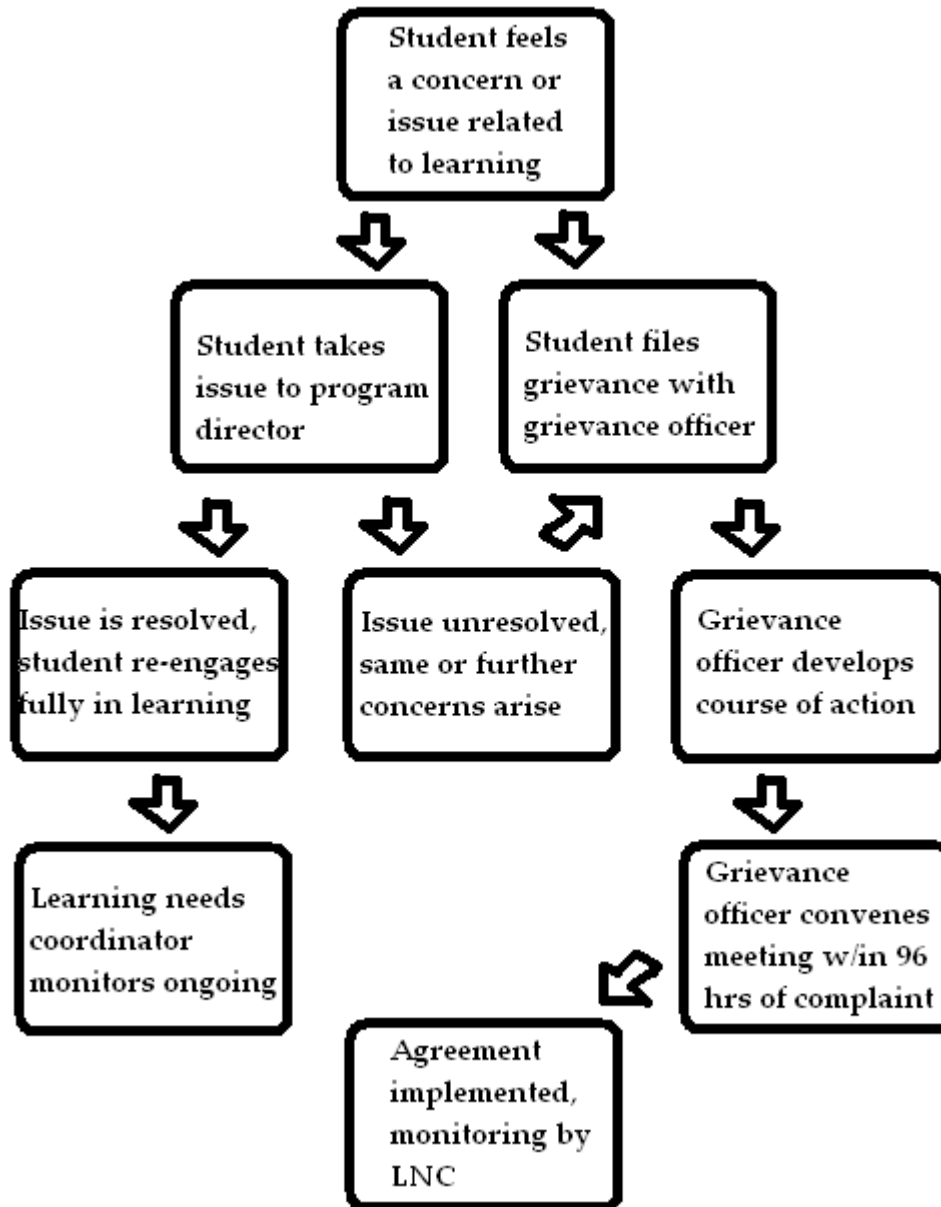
Student feels a concern or issue related to learning

Student takes issue to program director

Student files grievance with grievance officer

Issue is resolved, student re-engages fully in learning

Issue unresolved, same or further concerns arise

Grievance officer develops course of action

Learning needs coordinator monitors ongoing

Grievance officer convenes meeting w/in 96 hrs of complaint

Agreement implemented, monitoring by LNC